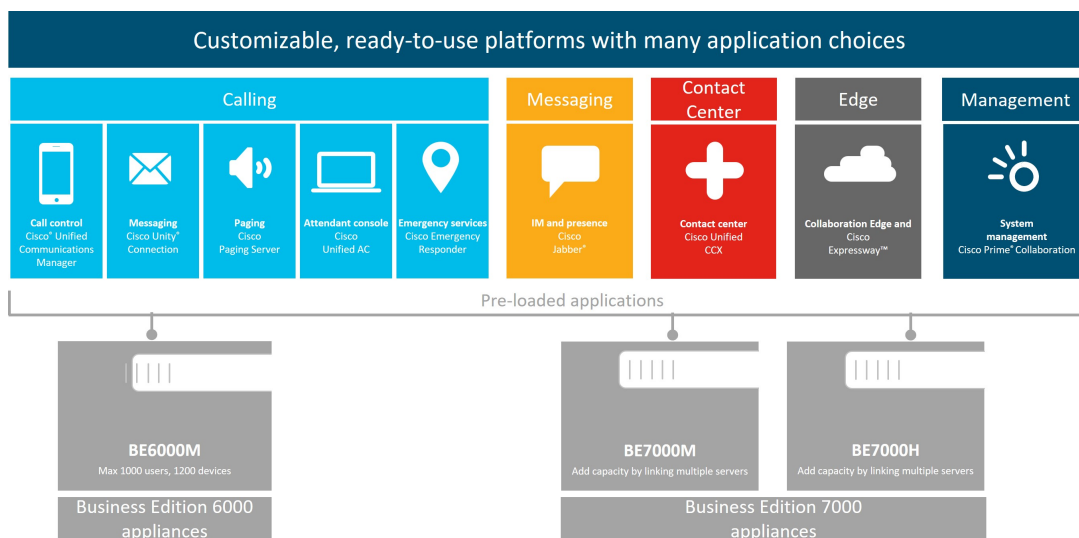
Customizable, ready-to-use platforms with many application choices

Calling

Call control
Cisco® Unified Communications Manager

Messaging
Cisco Unity® Connection

Paging
Cisco Paging Server

Attendant console
Cisco Unified AC

Emergency services
Cisco Emergency Responder

Messaging

IM and presence
Cisco Jabber®

Contact Center

Contact center
Cisco Unified CCX

Edge

Collaboration Edge and Cisco Expressway™

Management

System management
Cisco Prime® Collaboration

Pre-loaded applications

BE6000M
Max 1000 users, 1200 devices

Business Edition 6000 appliances

BE7000M
Add capacity by linking multiple servers

BE7000H
Add capacity by linking multiple servers

Business Edition 7000 appliances